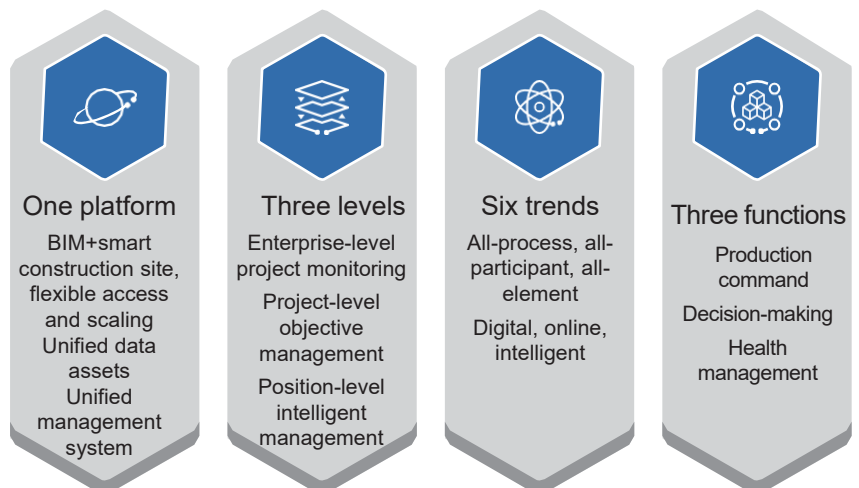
One platform

BIM+smart construction site, flexible access and scaling

Unified data assets

Unified management system

Three levels

Enterprise-level project monitoring

Project-level objective management

Position-level intelligent management

Six trends

All-process, all-participant, all-element

Digital, online, intelligent

Three functions

Production command

Decision-making

Health management